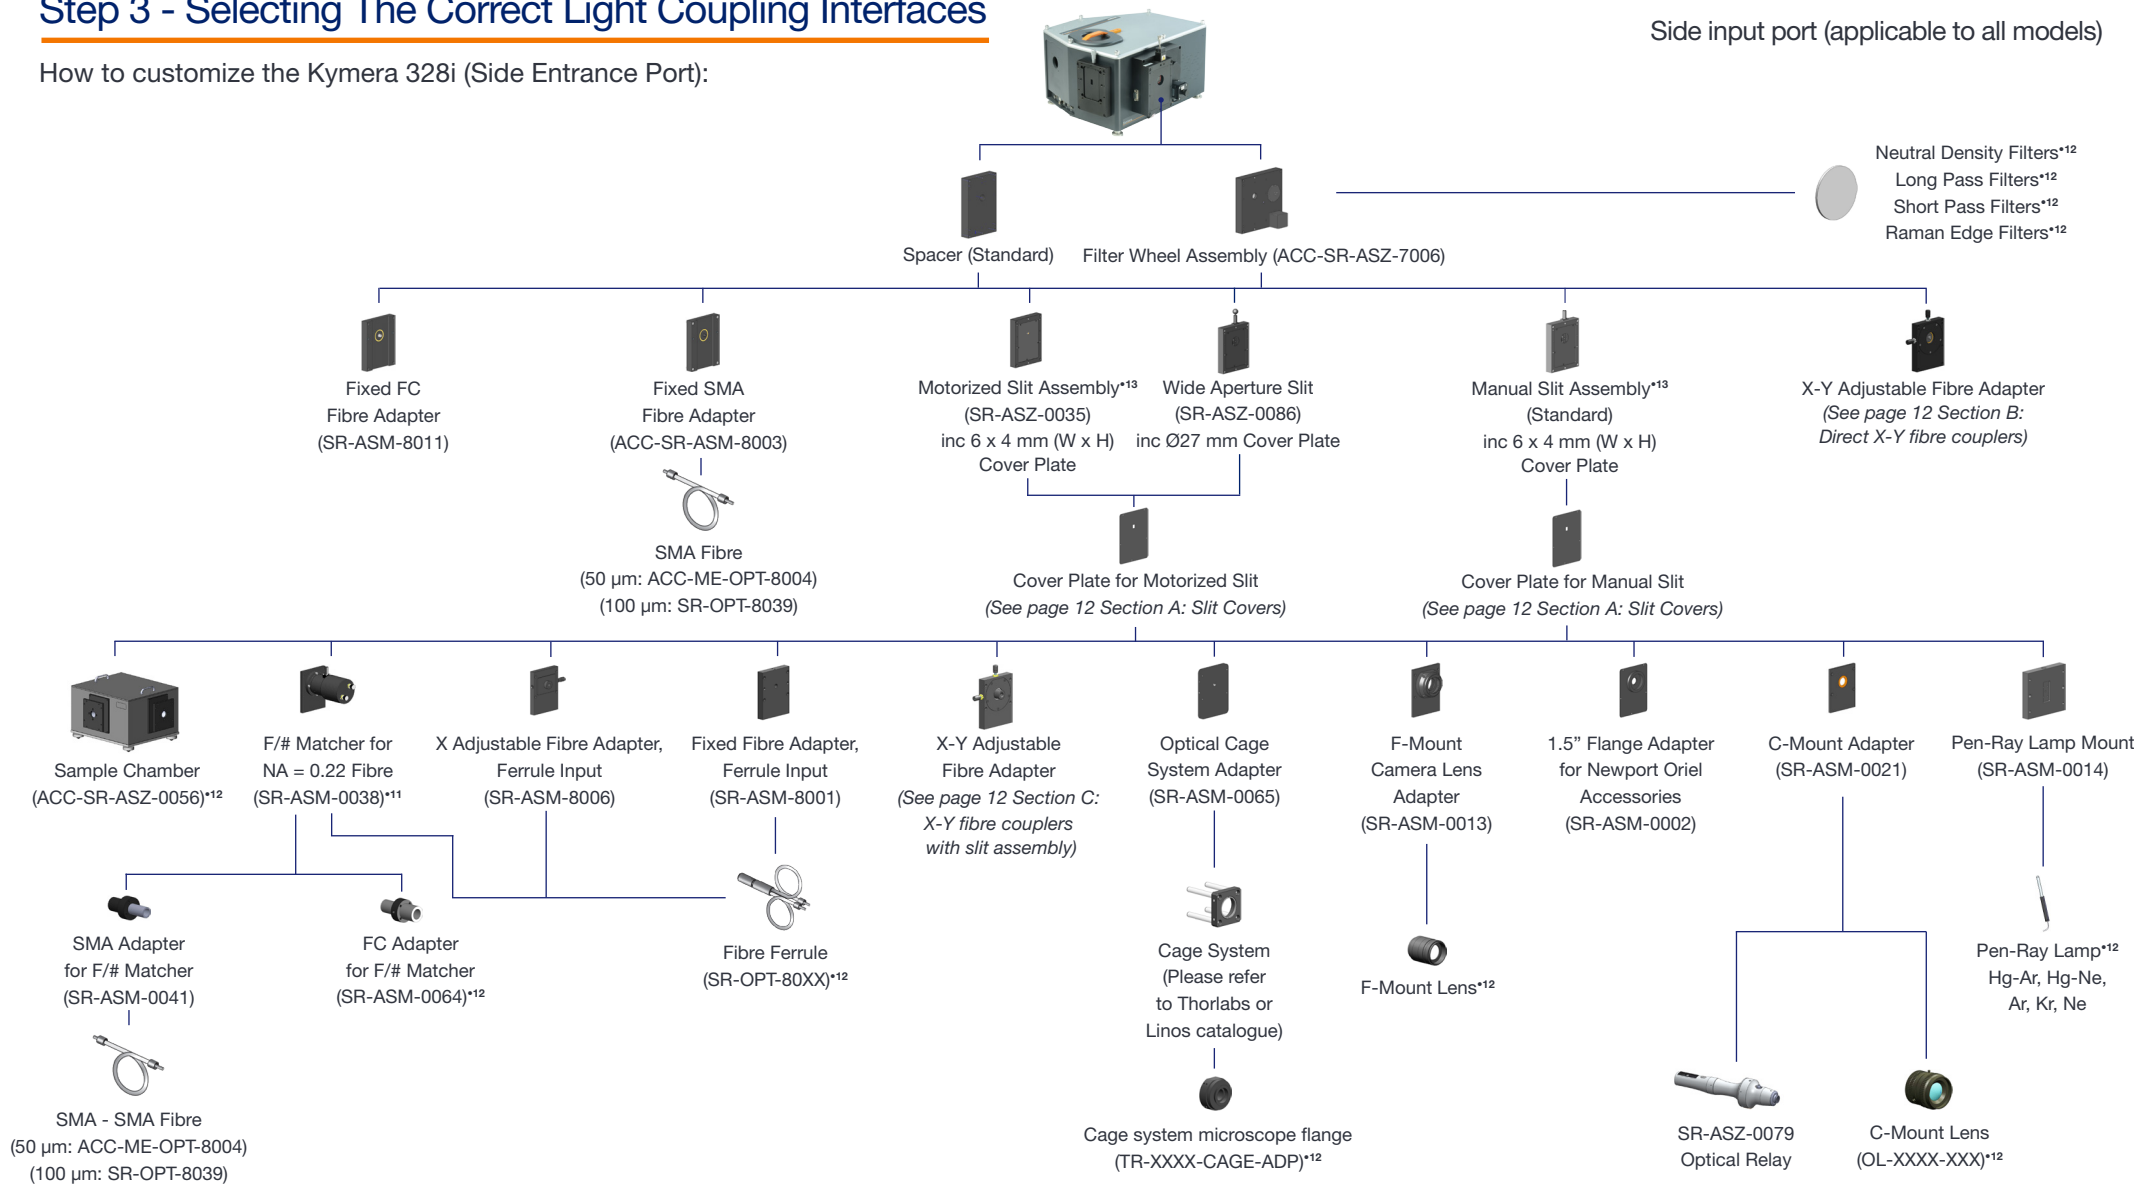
Step 3 - Selecting The Correct Light Coupling Interfaces

How to customize the Kymera 328i (Side Entrance Port):

Side input port (applicable to all models)

Neutral Density Filters•12
Long Pass Filters•12
Short Pass Filters•12
Raman Edge Filters•12

Spacer (Standard)

Filter Wheel Assembly (ACC-SR-ASZ-7006)

Fixed FC Fibre Adapter (SR-ASM-8011)

Fixed SMA Fibre Adapter (ACC-SR-ASM-8003)

SMA Fibre (50 µm: ACC-ME-OPT-8004) (100 µm: SR-OPT-8039)

Motorized Slit Assembly•13 (SR-ASZ-0035) inc 6 x 4 mm (W x H) Cover Plate

Wide Aperture Slit (SR-ASZ-0086) inc Ø27 mm Cover Plate

Manual Slit Assembly•13 (Standard) inc 6 x 4 mm (W x H) Cover Plate

X-Y Adjustable Fibre Adapter *(See page 12 Section B: Direct X-Y fibre couplers)*

Cover Plate for Motorized Slit *(See page 12 Section A: Slit Covers)*

Cover Plate for Manual Slit *(See page 12 Section A: Slit Covers)*

Sample Chamber (ACC-SR-ASZ-0056)•12

F/# Matcher for NA = 0.22 Fibre (SR-ASM-0038)•11

X Adjustable Fibre Adapter, Ferrule Input (SR-ASM-8006)

Fixed Fibre Adapter, Ferrule Input (SR-ASM-8001)

X-Y Adjustable Fibre Adapter *(See page 12 Section C: X-Y fibre couplers with slit assembly)*

Optical Cage System Adapter (SR-ASM-0065)

F-Mount Camera Lens Adapter (SR-ASM-0013)

1.5” Flange Adapter for Newport Oriel Accessories (SR-ASM-0002)

C-Mount Adapter (SR-ASM-0021)

Pen-Ray Lamp Mount (SR-ASM-0014)

SMA Adapter for F/# Matcher (SR-ASM-0041)

FC Adapter for F/# Matcher (SR-ASM-0064)•12

Fibre Ferrule (SR-OPT-80XX)•12

Cage System (Please refer to Thorlabs or Linos catalogue)

F-Mount Lens•12

Pen-Ray Lamp•12 Hg-Ar, Hg-Ne, Ar, Kr, Ne

SMA - SMA Fibre (50 µm: ACC-ME-OPT-8004) (100 µm: SR-OPT-8039)

Cage system microscope flange (TR-XXXX-CAGE-ADP)•12

SR-ASZ-0079 Optical Relay

C-Mount Lens (OL-XXXX-XXX)•12